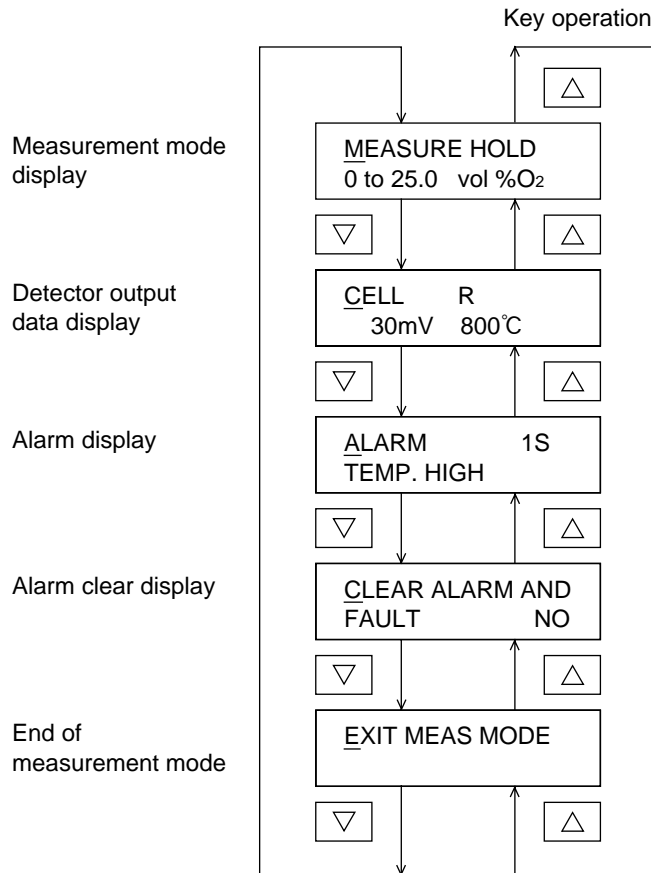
Key operation

$\triangle$

Measurement mode display

MEASURE HOLD
0 to 25.0 vol %$O_2$

$\triangledown$

$\triangle$

Detector output data display

CELL R
30mV 800℃

$\triangledown$

$\triangle$

Alarm display

ALARM 1S
TEMP. HIGH

$\triangledown$

$\triangle$

Alarm clear display

CLEAR ALARM AND
FAULT NO

$\triangledown$

$\triangle$

End of measurement mode

EXIT MEAS MODE

$\triangledown$

$\triangle$